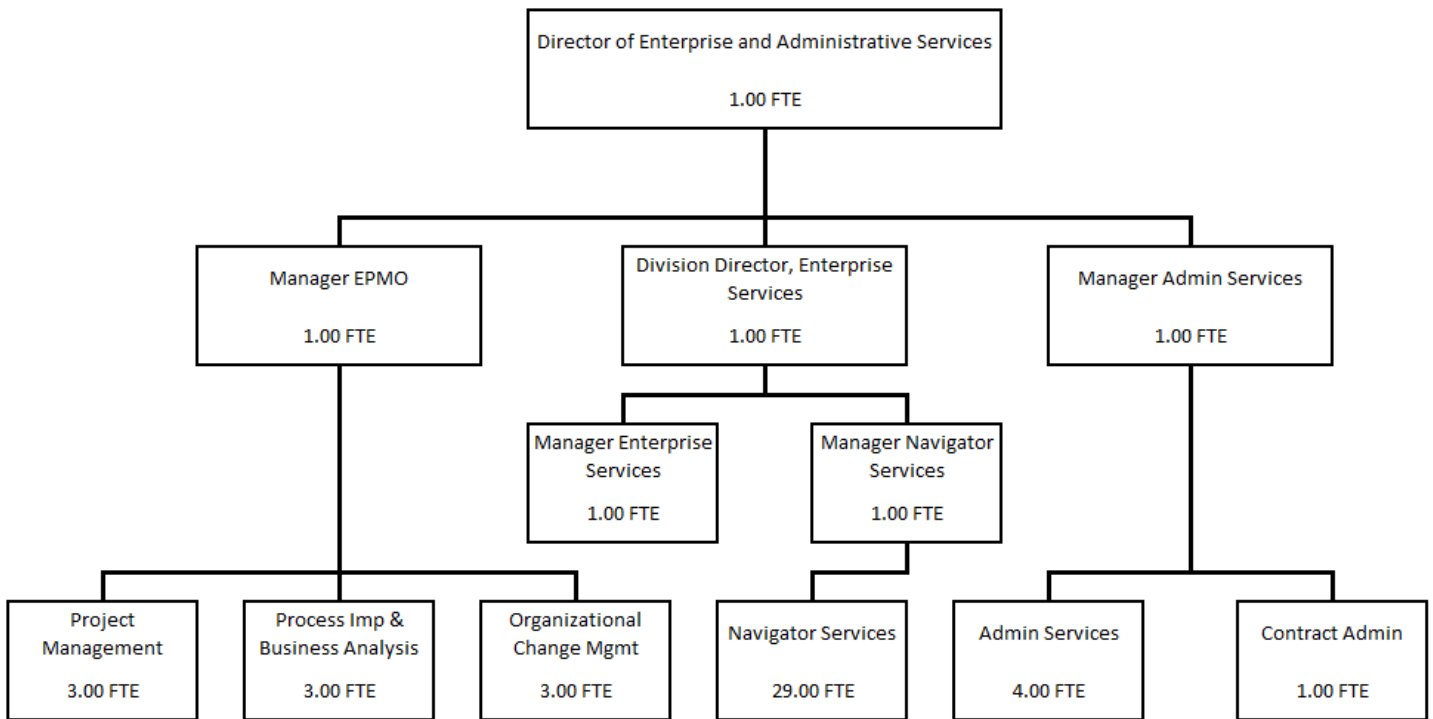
Director of Enterprise and Administrative Services

1.00 FTE

Manager EPMO

1.00 FTE

Division Director, Enterprise Services

1.00 FTE

Manager Admin Services

1.00 FTE

Manager Enterprise Services

1.00 FTE

Manager Navigator Services

1.00 FTE

Project Management

3.00 FTE

Process Imp & Business Analysis

3.00 FTE

Organizational Change Mgmt

3.00 FTE

Navigator Services

29.00 FTE

Admin Services

4.00 FTE

Contract Admin

1.00 FTE